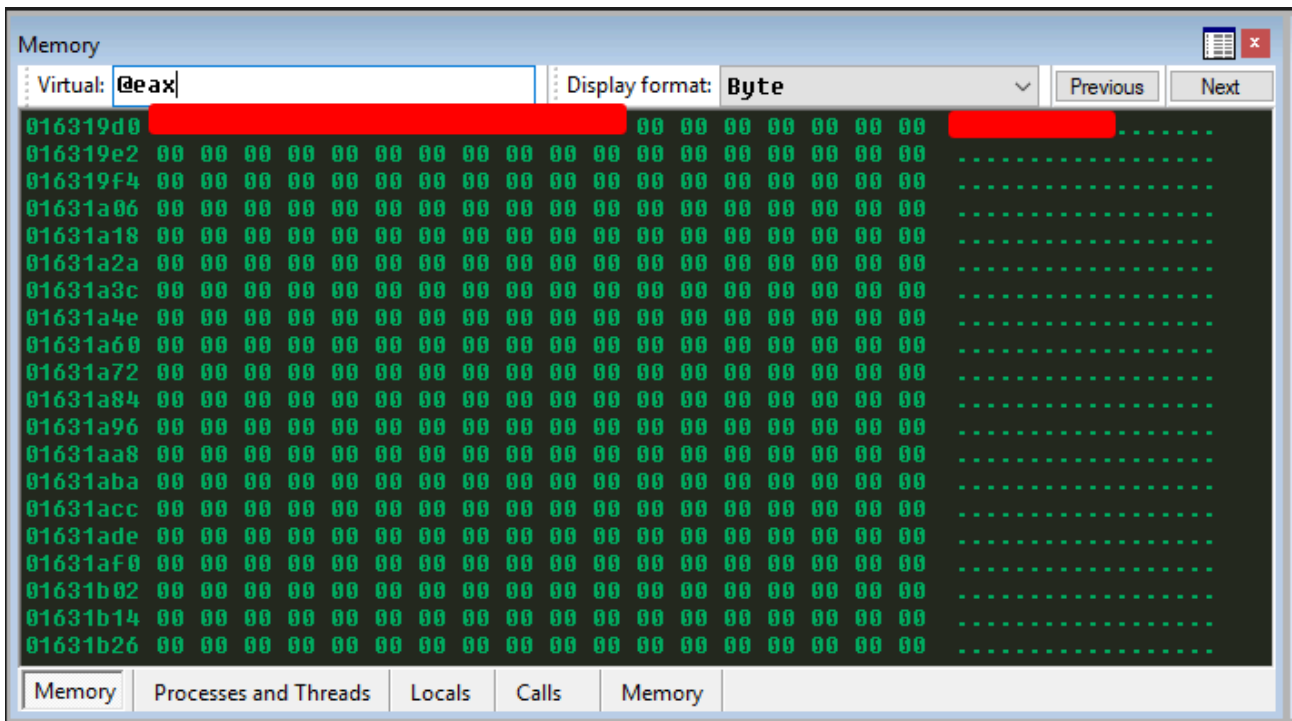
Memory

Virtual: @eax

Display format: Byte

Previous

Next

| | | |
|---|---|---|
| 016319d0 | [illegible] 00 00 00 00 00 00 00 | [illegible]....... |
| 016319e2 | 00 00 00 00 00 00 00 00 00 00 00 00 00 00 00 00 00 00 | .................. |
| 016319f4 | 00 00 00 00 00 00 00 00 00 00 00 00 00 00 00 00 00 00 | .................. |
| 01631a06 | 00 00 00 00 00 00 00 00 00 00 00 00 00 00 00 00 00 00 | .................. |
| 01631a18 | 00 00 00 00 00 00 00 00 00 00 00 00 00 00 00 00 00 00 | .................. |
| 01631a2a | 00 00 00 00 00 00 00 00 00 00 00 00 00 00 00 00 00 00 | .................. |
| 01631a3c | 00 00 00 00 00 00 00 00 00 00 00 00 00 00 00 00 00 00 | .................. |
| 01631a4e | 00 00 00 00 00 00 00 00 00 00 00 00 00 00 00 00 00 00 | .................. |
| 01631a60 | 00 00 00 00 00 00 00 00 00 00 00 00 00 00 00 00 00 00 | .................. |
| 01631a72 | 00 00 00 00 00 00 00 00 00 00 00 00 00 00 00 00 00 00 | .................. |
| 01631a84 | 00 00 00 00 00 00 00 00 00 00 00 00 00 00 00 00 00 00 | .................. |
| 01631a96 | 00 00 00 00 00 00 00 00 00 00 00 00 00 00 00 00 00 00 | .................. |
| 01631aa8 | 00 00 00 00 00 00 00 00 00 00 00 00 00 00 00 00 00 00 | .................. |
| 01631aba | 00 00 00 00 00 00 00 00 00 00 00 00 00 00 00 00 00 00 | .................. |
| 01631acc | 00 00 00 00 00 00 00 00 00 00 00 00 00 00 00 00 00 00 | .................. |
| 01631ade | 00 00 00 00 00 00 00 00 00 00 00 00 00 00 00 00 00 00 | .................. |
| 01631af0 | 00 00 00 00 00 00 00 00 00 00 00 00 00 00 00 00 00 00 | .................. |
| 01631b02 | 00 00 00 00 00 00 00 00 00 00 00 00 00 00 00 00 00 00 | .................. |
| 01631b14 | 00 00 00 00 00 00 00 00 00 00 00 00 00 00 00 00 00 00 | .................. |
| 01631b26 | 00 00 00 00 00 00 00 00 00 00 00 00 00 00 00 00 00 00 | .................. |

Memory | Processes and Threads | Locals | Calls | Memory